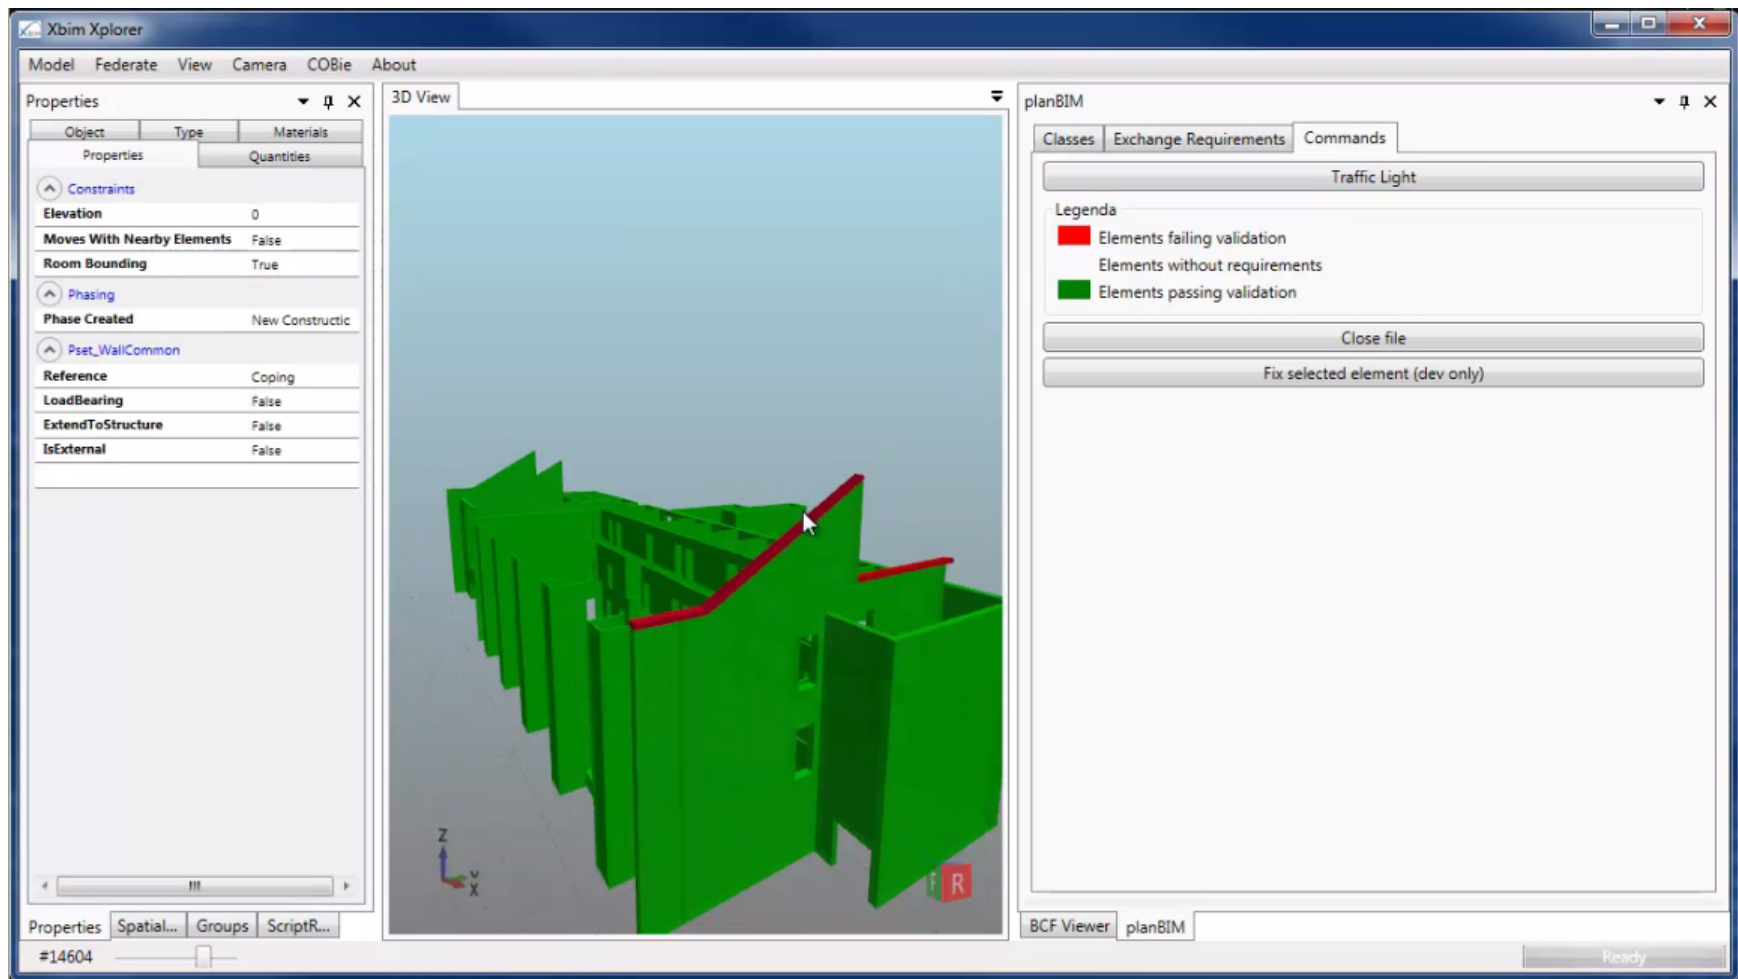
Xbim Xplorer

Model Federate View Camera COBie About

Properties

Object | Type | Materials

Properties | Quantities

Constraints

| | |
|---|---|
| Elevation | 0 |
| Moves With Nearby Elements | False |
| Room Bounding | True |

Phasing

| | |
|---|---|
| Phase Created | New Constructic |

Pset_WallCommon

| | |
|---|---|
| Reference | Coping |
| LoadBearing | False |
| ExtendToStructure | False |
| IsExternal | False |

Properties | Spatial... | Groups | ScriptR...

#14604

3D View

Z Y X

R

planBIM

Classes | Exchange Requirements | Commands

Traffic Light

Legenda

Elements failing validation

Elements without requirements

Elements passing validation

Close file

Fix selected element (dev only)

BCF Viewer | planBIM

Ready